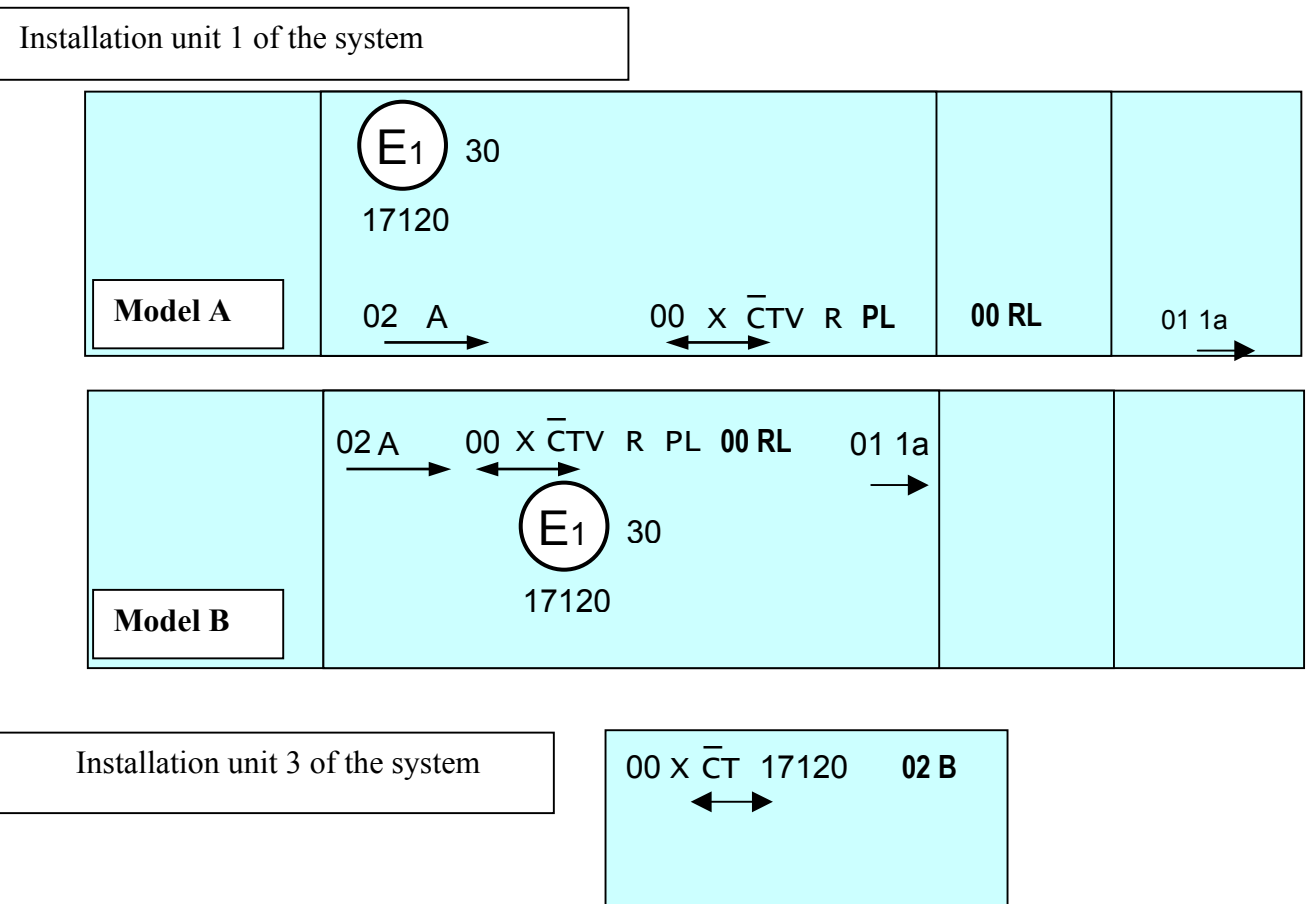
Installation unit 1 of the system

$E_1$ 30

17120

Model A

02 A

00 X $\overline{C}$TV R **PL**

**00 RL**

01 1a

02 A 00 X $\overline{C}$TV R PL **00 RL** 01 1a

$E_1$ 30

17120

Model B

Installation unit 3 of the system

00 X $\overline{C}$T 17120 **02 B**